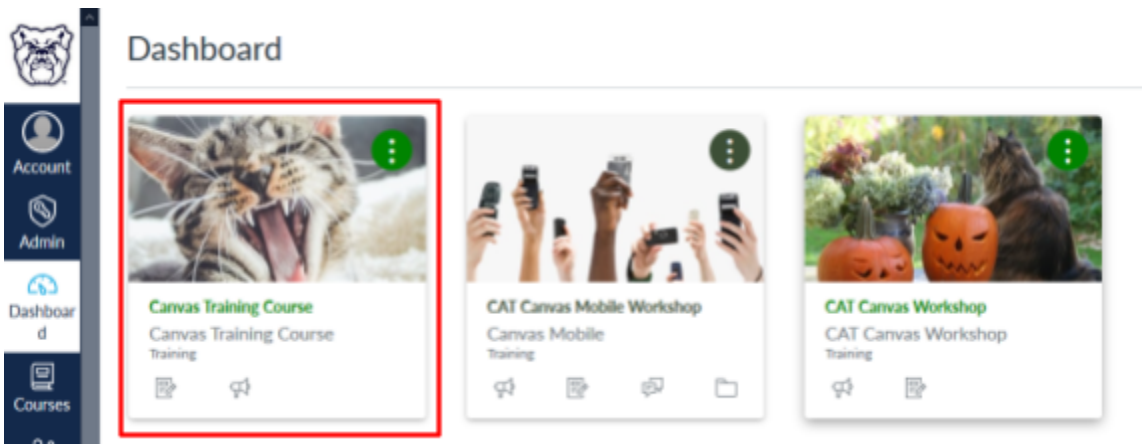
Account

Admin

Dashboard

Courses

Dashboard

Canvas Training Course
Canvas Training Course
Training

CAT Canvas Mobile Workshop
Canvas Mobile
Training

CAT Canvas Workshop
CAT Canvas Workshop
Training